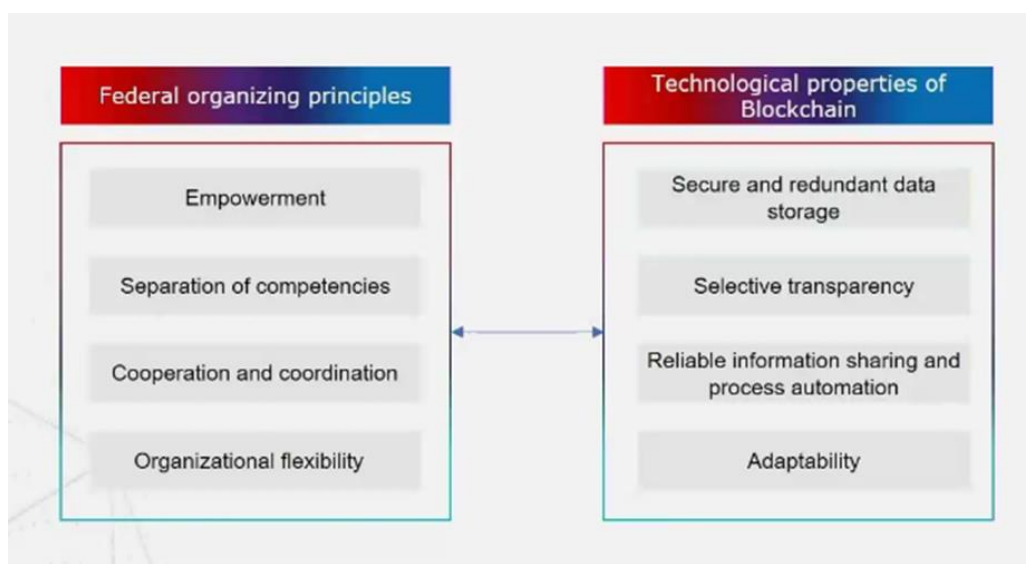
Federal organizing principles

Empowerment

Separation of competencies

Cooperation and coordination

Organizational flexibility

Technological properties of Blockchain

Secure and redundant data storage

Selective transparency

Reliable information sharing and process automation

Adaptability